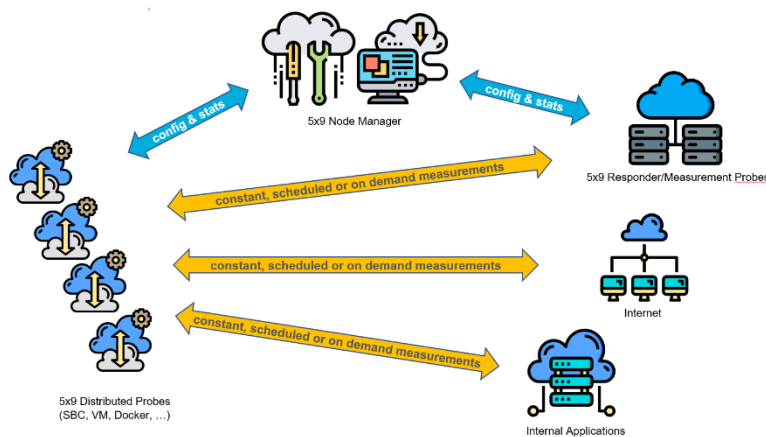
5x9 Node Manager

config & stats

config & stats

5x9 Responder/Measurement Probes

constant, scheduled or on demand measurements

constant, scheduled or on demand measurements

constant, scheduled or on demand measurements

Internet

5x9 Distributed Probes
(SBC, VM, Docker, …)

Internal Applications